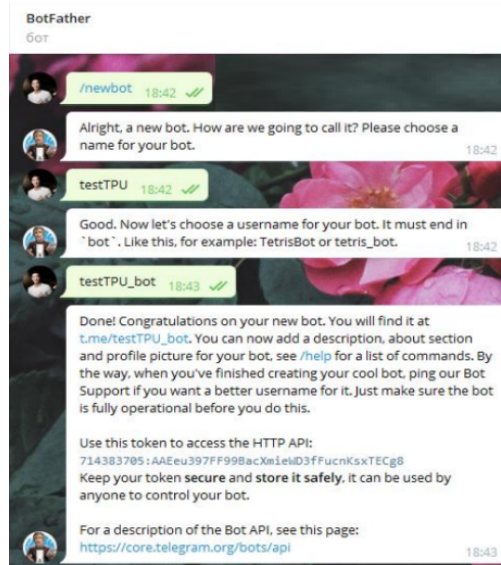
BotFather
бот

/newbot 18:42

Alright, a new bot. How are we going to call it? Please choose a name for your bot. 18:42

testTPU 18:42

Good. Now let's choose a username for your bot. It must end in `bot`. Like this, for example: TetrisBot or tetris_bot. 18:42

testTPU_bot 18:43

Done! Congratulations on your new bot. You will find it at t.me/testTPU_bot. You can now add a description, about section and profile picture for your bot, see /help for a list of commands. By the way, when you've finished creating your cool bot, ping our Bot Support if you want a better username for it. Just make sure the bot is fully operational before you do this.

Use this token to access the HTTP API:
714383705:AAEeu397FF99BacXmieWD3fFucnKsxTECg8
Keep your token secure and store it safely, it can be used by anyone to control your bot.

For a description of the Bot API, see this page:
https://core.telegram.org/bots/api 18:43